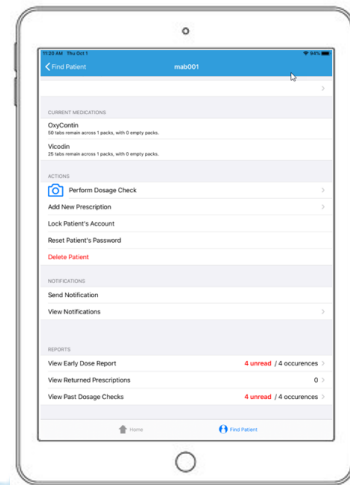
11:29 AM Thu Oct 1
84%

Find Patient
mab001

CURRENT MEDICATIONS

OxyContin
58 tabs remain across 1 packs, with 0 empty packs.

Vicodin
25 tabs remain across 1 packs, with 0 empty packs.

ACTIONS

Perform Dosage Check

Add New Prescription

Lock Patient's Account

Reset Patient's Password

Delete Patient

NOTIFICATIONS

Send Notification

View Notifications

REPORTS

View Early Dose Report 4 unread / 4 occurences

View Returned Prescriptions 0

View Past Dosage Checks 4 unread / 4 occurences

Home
Find Patient